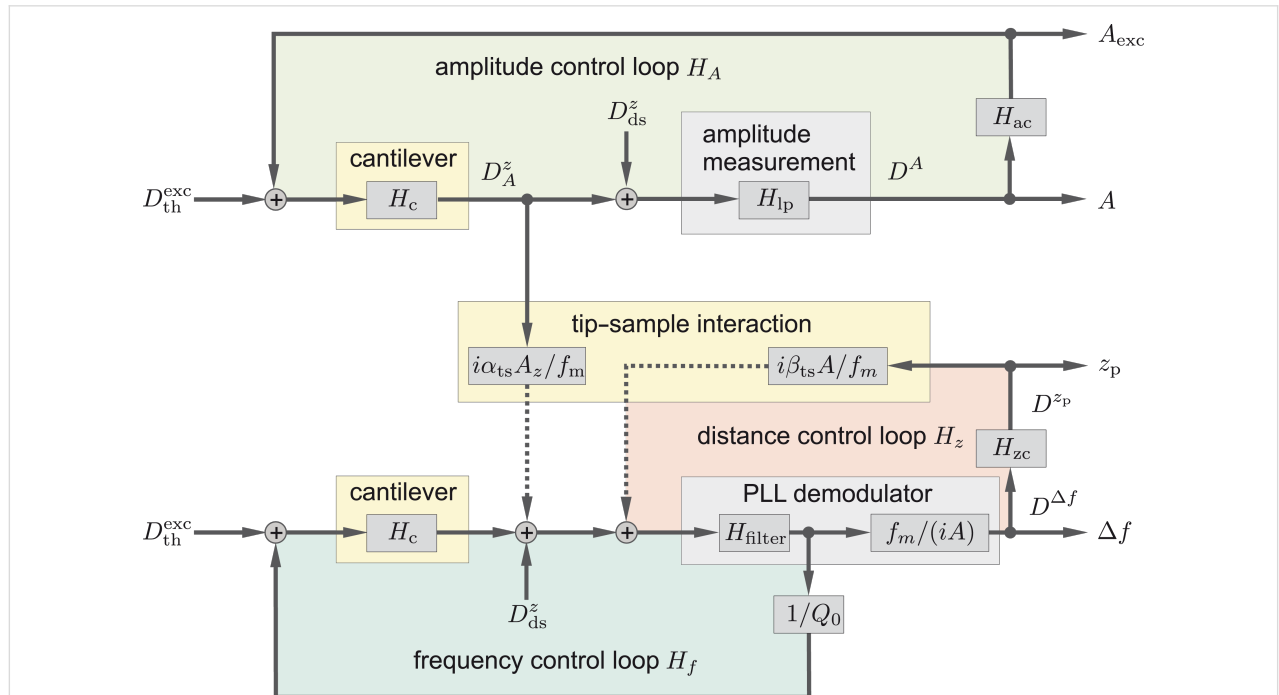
$A_{\mathrm{exc}}$

amplitude control loop $H_A$

$D^z_{\mathrm{ds}}$

amplitude measurement

$H_{\mathrm{ac}}$

cantilever

$D^z_A$

$D^A$

$D^{\mathrm{exc}}_{\mathrm{th}}$

+

$H_{\mathrm{c}}$

+

$H_{\mathrm{lp}}$

$A$

tip-sample interaction

$i\alpha_{\mathrm{ts}}A_z/f_{\mathrm{m}}$

$i\beta_{\mathrm{ts}}A/f_m$

$z_{\mathrm{p}}$

$D^{z_{\mathrm{p}}}$

distance control loop $H_z$

$H_{\mathrm{zc}}$

cantilever

PLL demodulator

$D^{\Delta f}$

$D^{\mathrm{exc}}_{\mathrm{th}}$

+

$H_{\mathrm{c}}$

+

+

$H_{\mathrm{filter}}$

$f_m/(iA)$

$\Delta f$

$D^z_{\mathrm{ds}}$

$1/Q_0$

frequency control loop $H_f$